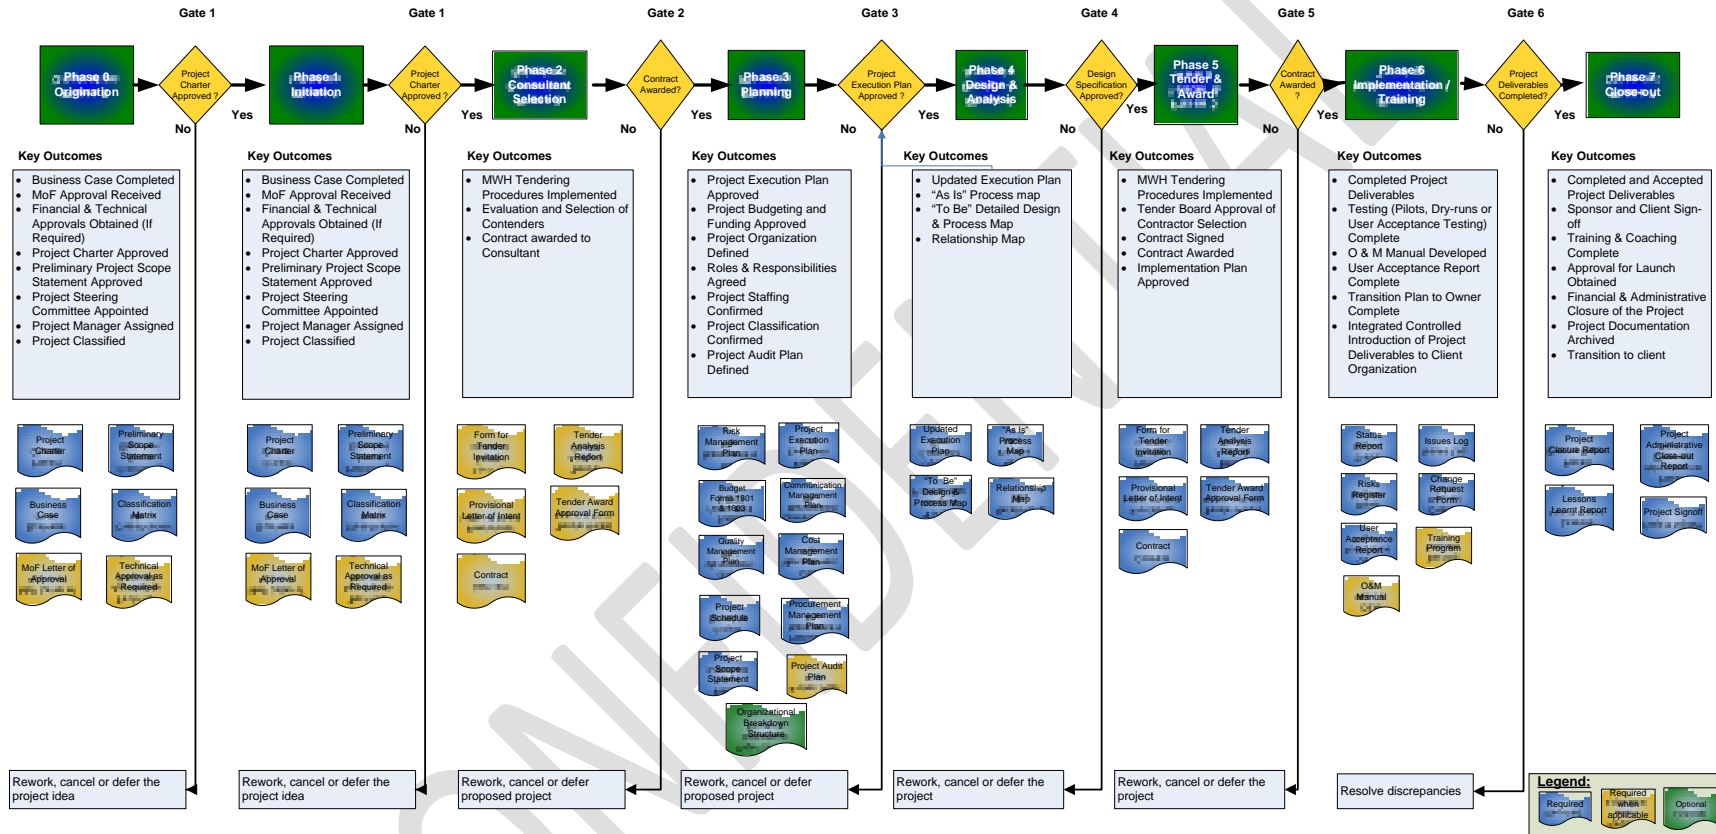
Gate 1 Gate 1 Gate 2 Gate 3 Gate 4 Gate 5 Gate 6

Phase 0 Origination
Project Charter Approved ?
No Yes
Phase 1 Initiation
Project Charter Approved ?
No Yes
Phase 2 Consultant Selection
Contract Awarded?
No Yes
Phase 3 Planning
Project Execution Plan Approved ?
No Yes
Phase 4 Design & Analysis
Design Specification Approved?
No Yes
Phase 5 Tender & Award
Contract Awarded ?
No Yes
Phase 6 Implementation / Training
Project Deliverables Completed?
No Yes
Phase 7 Close-out

Key Outcomes
- Business Case Completed
- MoF Approval Received
- Financial & Technical Approvals Obtained (If Required)
- Project Charter Approved
- Preliminary Project Scope Statement Approved
- Project Steering Committee Appointed
- Project Manager Assigned
- Project Classified

Key Outcomes
- Business Case Completed
- MoF Approval Received
- Financial & Technical Approvals Obtained (If Required)
- Project Charter Approved
- Preliminary Project Scope Statement Approved
- Project Steering Committee Appointed
- Project Manager Assigned
- Project Classified

Key Outcomes
- MWH Tendering Procedures Implemented
- Evaluation and Selection of Contenders
- Contract awarded to Consultant

Key Outcomes
- Project Execution Plan Approved
- Project Budgeting and Funding Approved
- Project Organization Defined
- Roles & Responsibilities Agreed
- Project Staffing Confirmed
- Project Classification Confirmed
- Project Audit Plan Defined

Key Outcomes
- Updated Execution Plan
- "As Is" Process map
- "To Be" Detailed Design & Process Map
- Relationship Map

Key Outcomes
- MWH Tendering Procedures Implemented
- Tender Board Approval of Contractor Selection
- Contract Signed
- Contract Awarded
- Implementation Plan Approved

Key Outcomes
- Completed Project Deliverables
- Testing (Pilots, Dry-runs or User Acceptance Testing) Complete
- O & M Manual Developed
- User Acceptance Report Complete
- Transition Plan to Owner Complete
- Integrated Controlled Introduction of Project Deliverables to Client Organization

Key Outcomes
- Completed and Accepted Project Deliverables
- Sponsor and Client Sign-off
- Training & Coaching Complete
- Approval for Launch Obtained
- Financial & Administrative Closure of the Project
- Project Documentation Archived
- Transition to client

Project Charter
Preliminary Scope Statement
Business Case
Classification Matrix
MoF Letter of Approval
Technical Approval as Required

Project Charter
Preliminary Scope Statement
Business Case
Classification Matrix
MoF Letter of Approval
Technical Approval as Required

Form for Tender Invitation
Tender Analysis Report
Provisional Letter of Intent
Tender Award Approval Form
Contract

Risk Management Plan
Project Execution Plan
Budget Forms 1801 & 1803
Communication Management Plan
Quality Management Plan
Cost Management Plan
Project Schedule
Procurement Management Plan
Project Scope Statement
Project Audit Plan
Organizational Breakdown Structure

Updated Execution Plan
"As Is" Process Map
"To Be" Design & Process Map
Relationship Map

Form for Tender Invitation
Tender Analysis Report
Provisional Letter of Intent
Tender Award Approval Form
Contract

Status Report
Issues Log
Risks Register
Change Request Form
User Acceptance Report
Training Program
O&M Manual

Project Closure Report
Project Administrative Close-out Report
Lessons Learnt Report
Project Signoff

Rework, cancel or defer the project idea
Rework, cancel or defer the project idea
Rework, cancel or defer proposed project
Rework, cancel or defer proposed project
Rework, cancel or defer the project
Rework, cancel or defer the project
Resolve discrepancies

Legend:
Required
Required when applicable
Optional